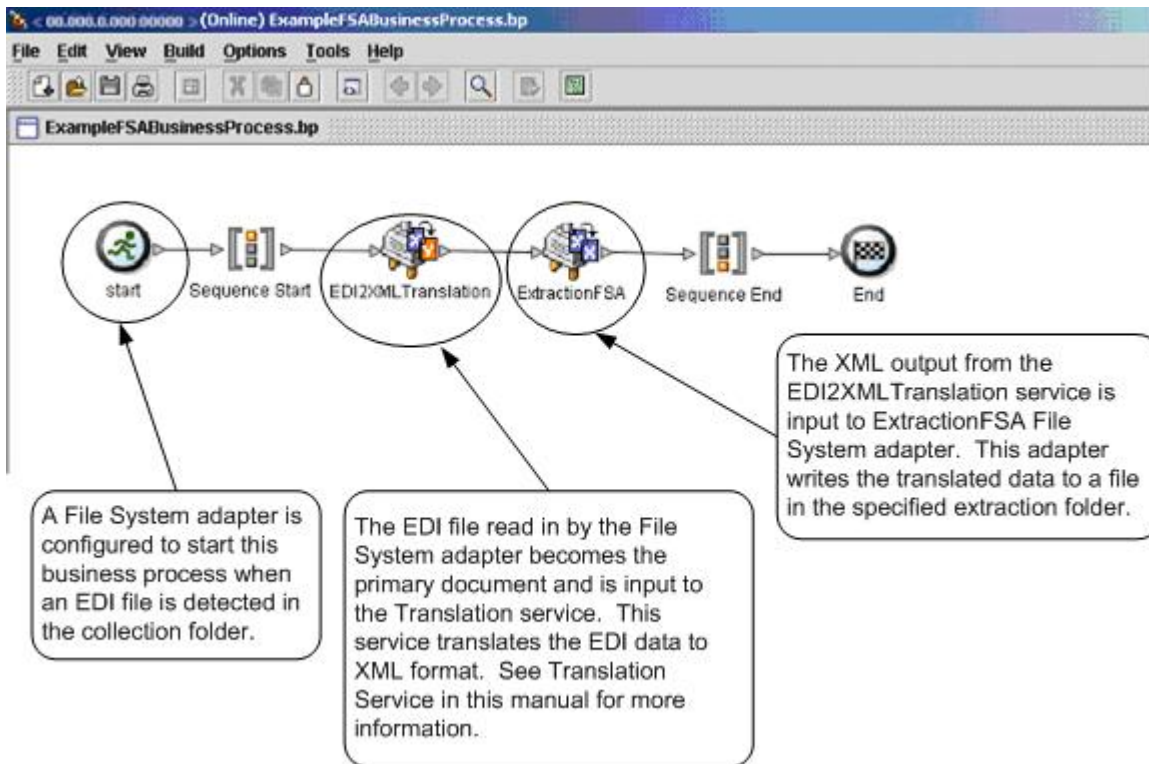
< 00.000.0.000 00000 > (Online) ExampleFSABusinessProcess.bp

File Edit View Build Options Tools Help

ExampleFSABusinessProcess.bp

start

Sequence Start

EDI2XMLTranslation

ExtractionFSA

Sequence End

End

The XML output from the EDI2XMLTranslation service is input to ExtractionFSA File System adapter. This adapter writes the translated data to a file in the specified extraction folder.

A File System adapter is configured to start this business process when an EDI file is detected in the collection folder.

The EDI file read in by the File System adapter becomes the primary document and is input to the Translation service. This service translates the EDI data to XML format. See Translation Service in this manual for more information.